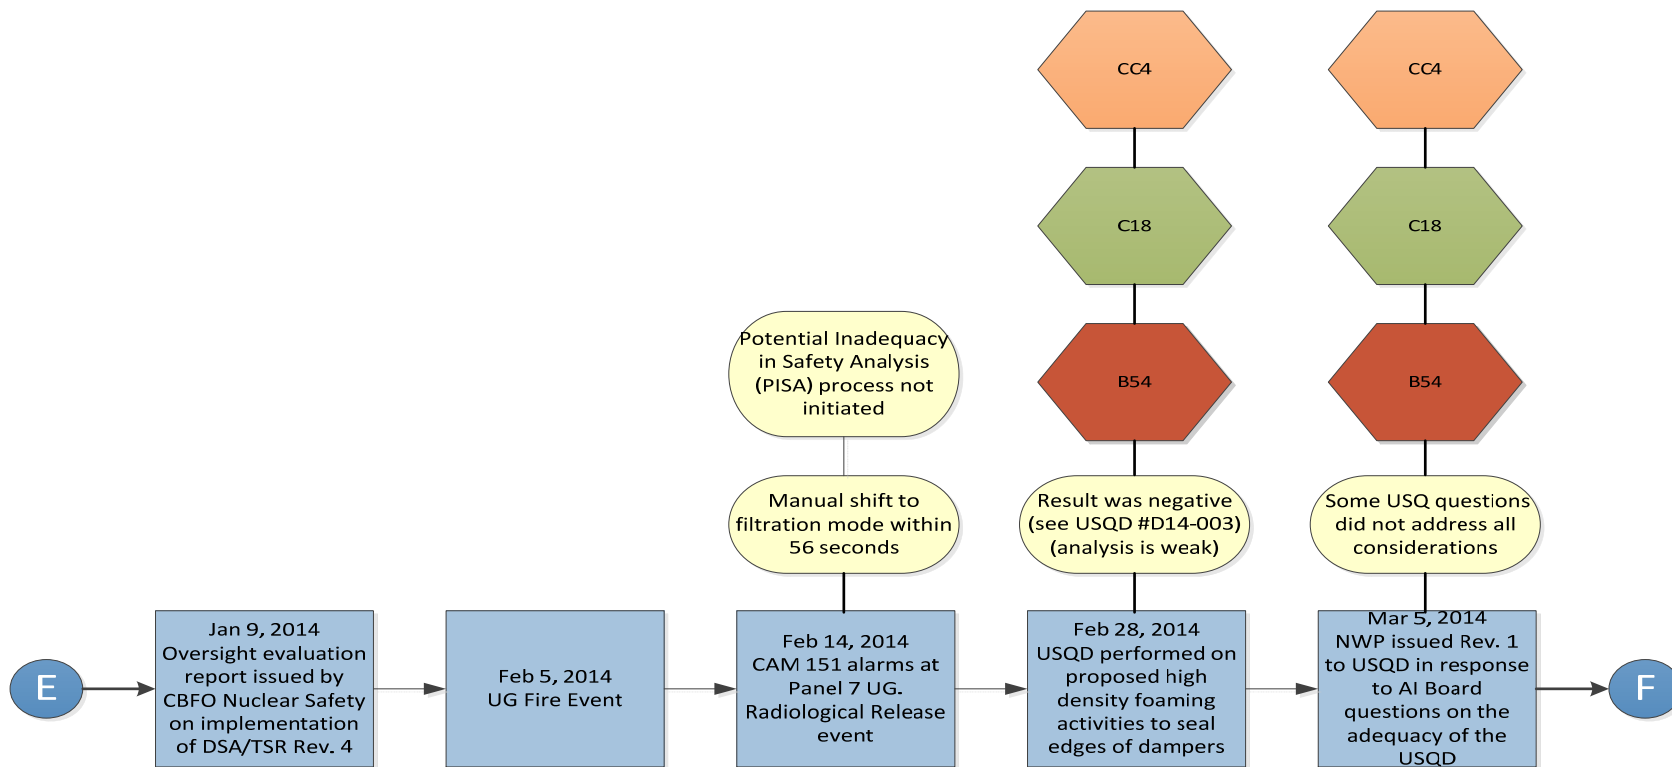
CC4

C18

B54

CC4

C18

B54

Potential Inadequacy in Safety Analysis (PISA) process not initiated

Manual shift to filtration mode within 56 seconds

Result was negative (see USQD #D14-003) (analysis is weak)

Some USQ questions did not address all considerations

E

Jan 9, 2014 Oversight evaluation report issued by CBFO Nuclear Safety on implementation of DSA/TSR Rev. 4

Feb 5, 2014 UG Fire Event

Feb 14, 2014 CAM 151 alarms at Panel 7 UG. Radiological Release event

Feb 28, 2014 USQD performed on proposed high density foaming activities to seal edges of dampers

Mar 5, 2014 NWP issued Rev. 1 to USQD in response to AI Board questions on the adequacy of the USQD

F